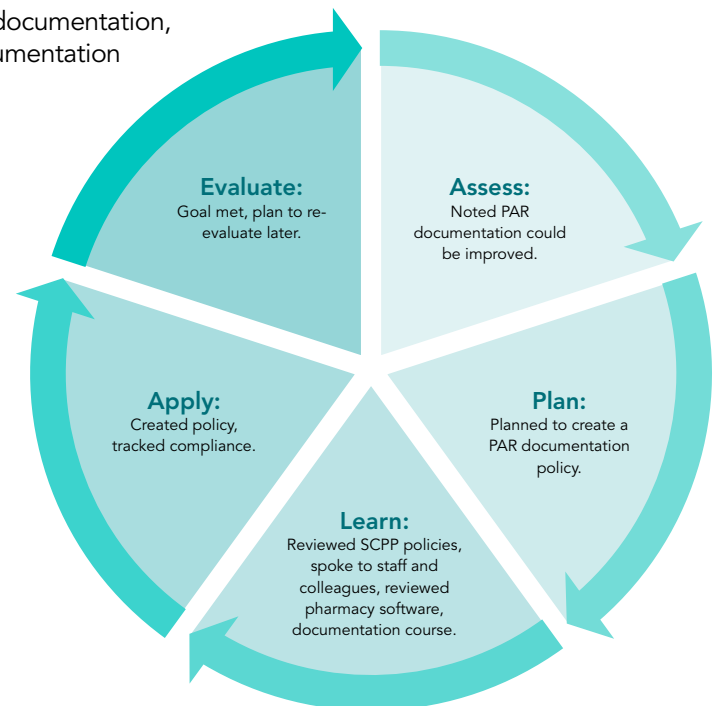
documentation,
umentation

Assess:
Noted PAR documentation could be improved.

Plan:
Planned to create a PAR documentation policy.

Learn:
Reviewed SCPP policies, spoke to staff and colleagues, reviewed pharmacy software, documentation course.

Apply:
Created policy, tracked compliance.

Evaluate:
Goal met, plan to re-evaluate later.